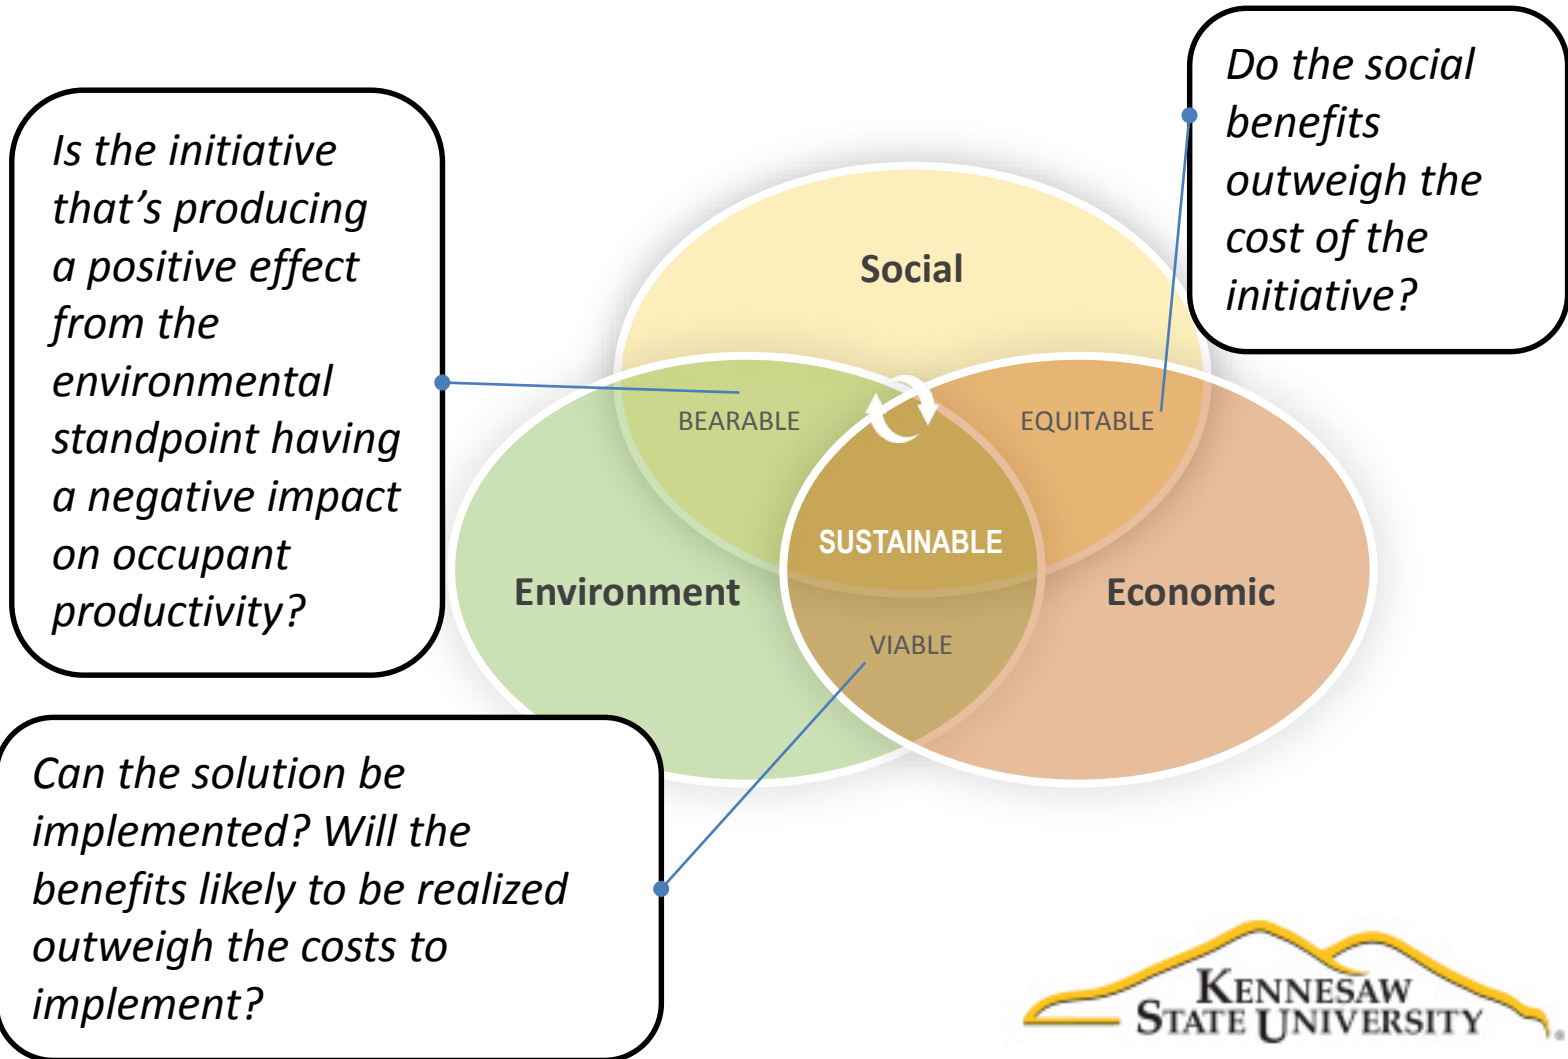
Is the initiative that's producing a positive effect from the environmental standpoint having a negative impact on occupant productivity?

Do the social benefits outweigh the cost of the initiative?

Social

BEARABLE

EQUITABLE

SUSTAINABLE

Environment

Economic

VIABLE

Can the solution be implemented? Will the benefits likely to be realized outweigh the costs to implement?

KENNESAW STATE UNIVERSITY